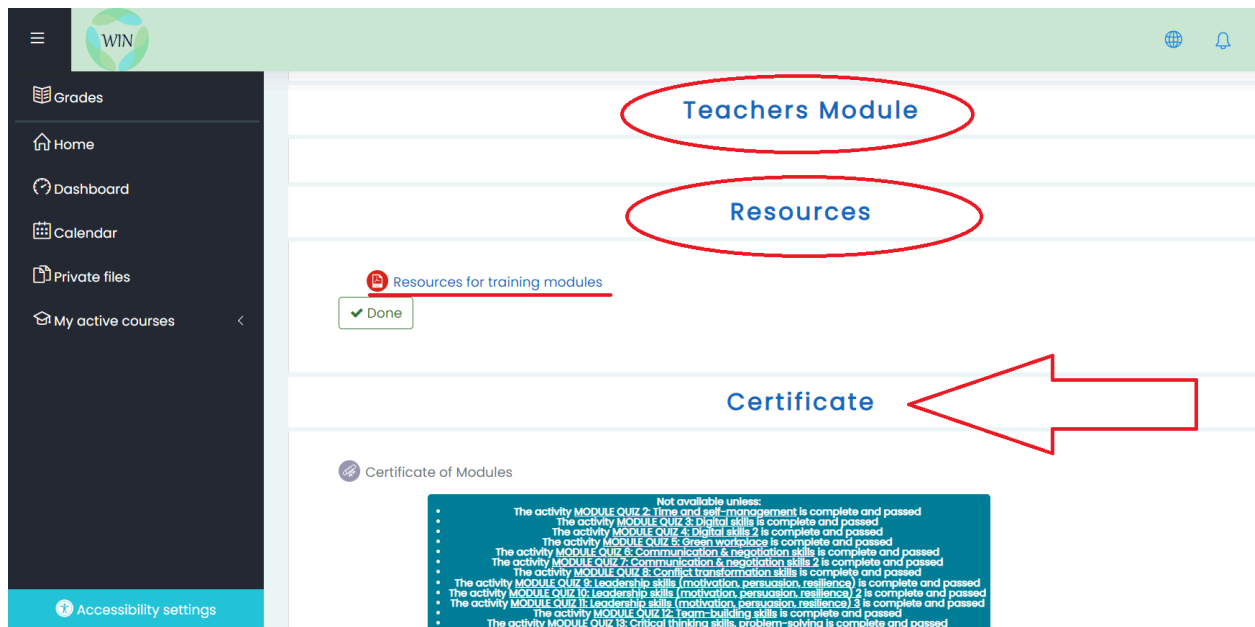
WIN

Grades

Home

Dashboard

Calendar

Private files

My active courses

Accessibility settings

Teachers Module

Resources

Resources for training modules

Done

Certificate

Certificate of Modules

Not available unless:

- The activity MODULE QUIZ 2: Time and self-management is complete and passed
- The activity MODULE QUIZ 3: Digital skills is complete and passed
- The activity MODULE QUIZ 4: Digital skills 2 is complete and passed
- The activity MODULE QUIZ 5: Green workplace is complete and passed
- The activity MODULE QUIZ 6: Communication & negotiation skills is complete and passed
- The activity MODULE QUIZ 7: Communication & negotiation skills 2 is complete and passed
- The activity MODULE QUIZ 8: Conflict transformation skills is complete and passed
- The activity MODULE QUIZ 9: Leadership skills (motivation, persuasion, resilience) is complete and passed
- The activity MODULE QUIZ 10: Leadership skills (motivation, persuasion, resilience) 2 is complete and passed
- The activity MODULE QUIZ 11: Leadership skills (motivation, persuasion, resilience) 3 is complete and passed
- The activity MODULE QUIZ 12: Team-building skills is complete and passed
- The activity MODULE QUIZ 13: Critical thinking skills, problem-solving is complete and passed